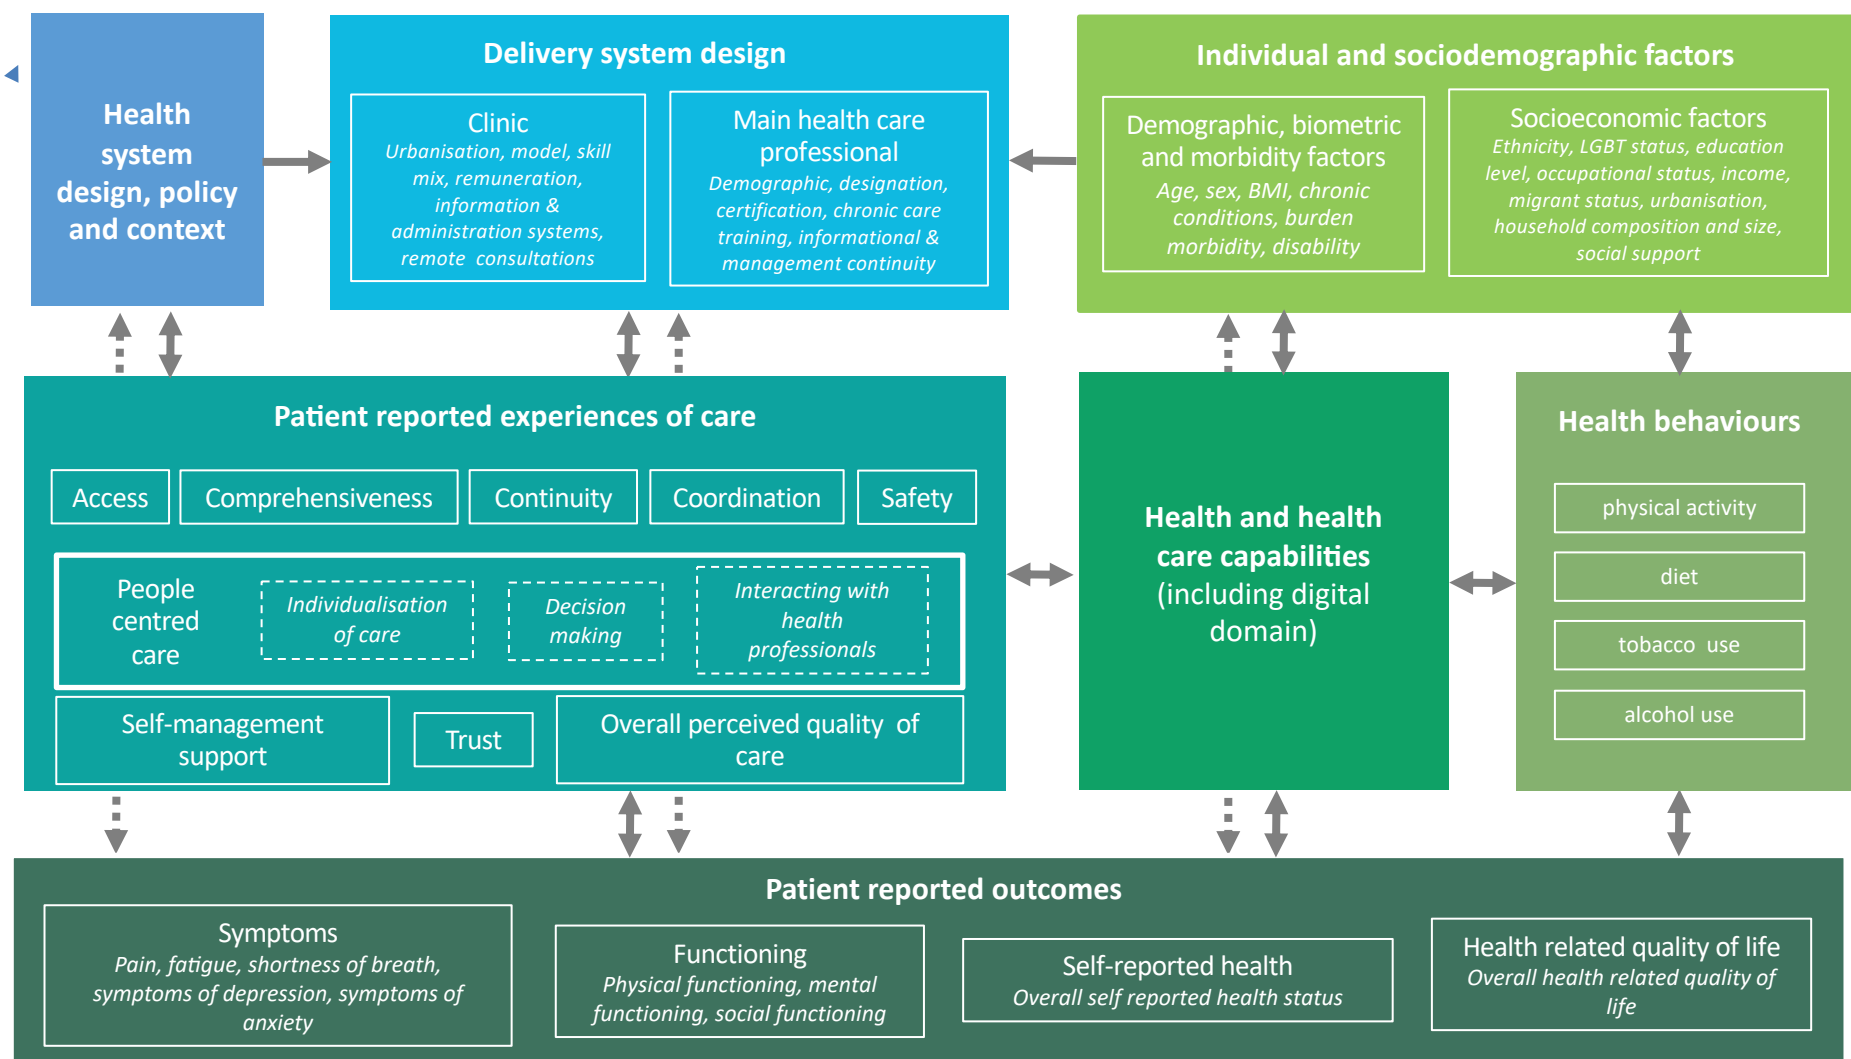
Health system design, policy and context

Delivery system design

Clinic
Urbanisation, model, skill mix, remuneration, information & administration systems, remote consultations

Main health care professional
Demographic, designation, certification, chronic care training, informational & management continuity

Individual and sociodemographic factors

Demographic, biometric and morbidity factors
Age, sex, BMI, chronic conditions, burden morbidity, disability

Socioeconomic factors
Ethnicity, LGBT status, education level, occupational status, income, migrant status, urbanisation, household composition and size, social support

Patient reported experiences of care

Access | Comprehensiveness | Continuity | Coordination | Safety

People centred care | Individualisation of care | Decision making | Interacting with health professionals

Self-management support | Trust | Overall perceived quality of care

Health and health care capabilities (including digital domain)

Health behaviours
physical activity
diet
tobacco use
alcohol use

Patient reported outcomes

Symptoms
Pain, fatigue, shortness of breath, symptoms of depression, symptoms of anxiety

Functioning
Physical functioning, mental functioning, social functioning

Self-reported health
Overall self reported health status

Health related quality of life
Overall health related quality of life